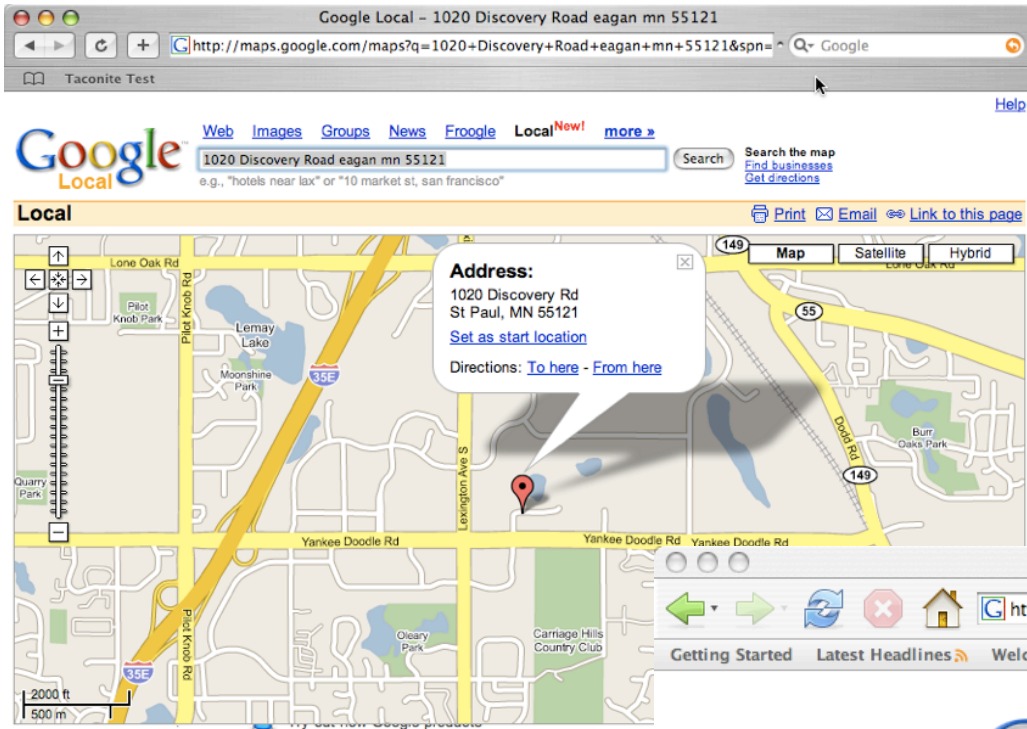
Google Local - 1020 Discovery Road eagan mn 55121

http://maps.google.com/maps?q=1020+Discovery+Road+eagan+mn+55121&spn=

Google

Taconite Test

Help

Google Local

Web Images Groups News Froogle Local New! more »

1020 Discovery Road eagan mn 55121

Search

e.g., "hotels near lax" or "10 market st, san francisco"

Search the map
Find businesses
Get directions

Local

Print Email Link to this page

Map Satellite Hybrid

Address:
1020 Discovery Rd
St Paul, MN 55121
Set as start location
Directions: To here - From here

Lone Oak Rd
Pilot Knob Park
Pilot Knob Rd
Lemay Lake
35E
Moonshine Park
Lexington Ave S
149
55
Dodd Rd
Burr Oaks Park
149
Quarry Park
Yankee Doodle Rd
Yankee Doodle Rd
Yankee Doodle Rd
Pilot Knob Rd
Oleary Park
Carriage Hills Country Club
35E
2000 ft
500 m

Getting Started Latest Headlines Welc

ht